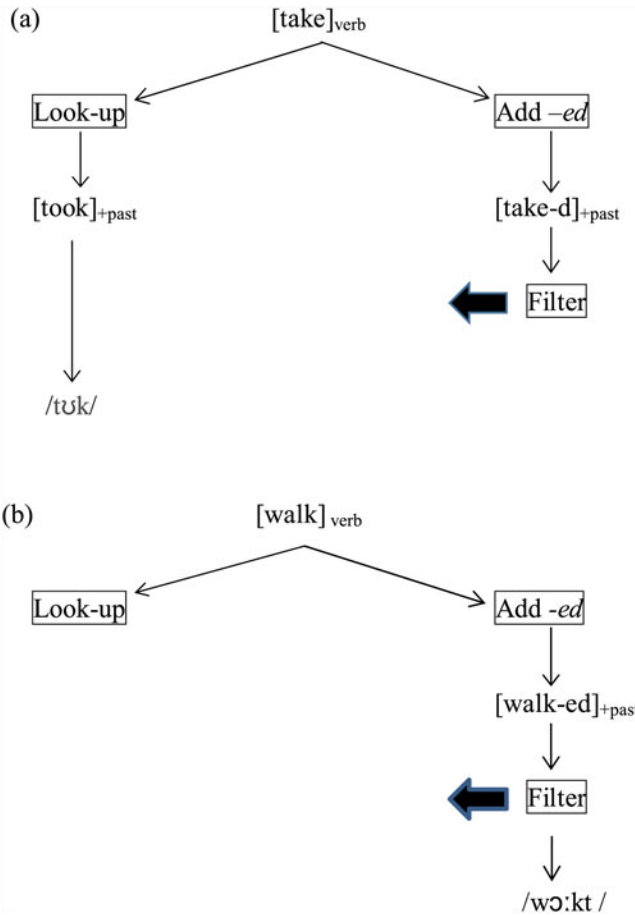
(a)

[take]$_{\text{verb}}$

Look-up

Add –ed

[took]$_{\text{+past}}$

[take-d]$_{\text{+past}}$

Filter

/tʊk/

(b)

[walk] $_{\text{verb}}$

Look-up

Add -ed

[walk-ed]$_{\text{+pas}}$

Filter

/wɔːkt /